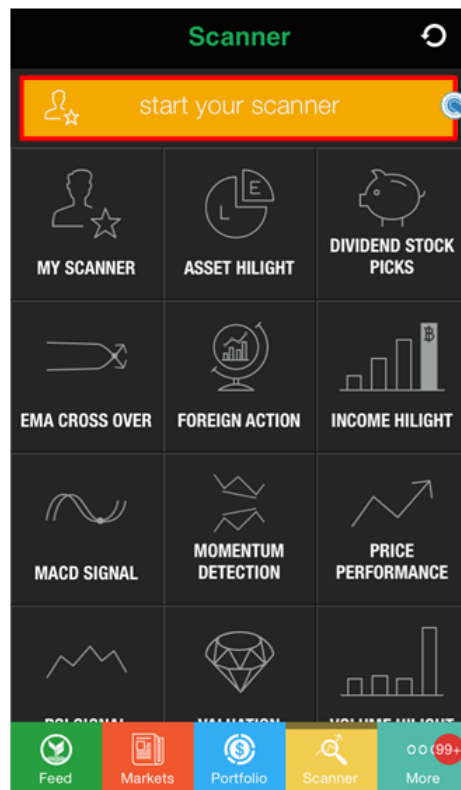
Scanner

start your scanner

MY SCANNER

ASSET HILIGHT

DIVIDEND STOCK PICKS

EMA CROSS OVER

FOREIGN ACTION

INCOME HILIGHT

MACD SIGNAL

MOMENTUM DETECTION

PRICE PERFORMANCE

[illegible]

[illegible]

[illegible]

Feed

Markets

Portfolio

Scanner

99+

More